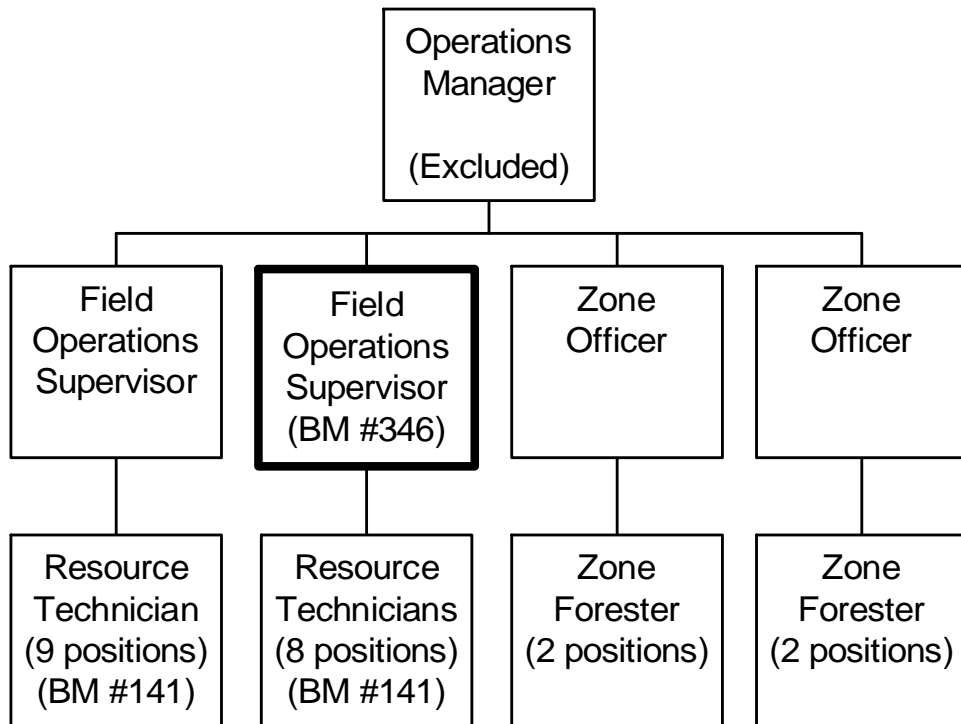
Operations Manager

(Excluded)

Field Operations Supervisor

Field Operations Supervisor (BM #346)

Zone Officer

Zone Officer

Resource Technician (9 positions) (BM #141)

Resource Technicians (8 positions) (BM #141)

Zone Forester (2 positions)

Zone Forester (2 positions)